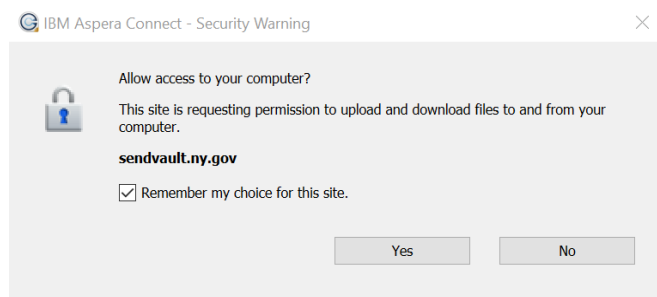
IBM Aspera Connect - Security Warning

Allow access to your computer?

This site is requesting permission to upload and download files to and from your computer.

sendvault.ny.gov

Remember my choice for this site.

Yes

No